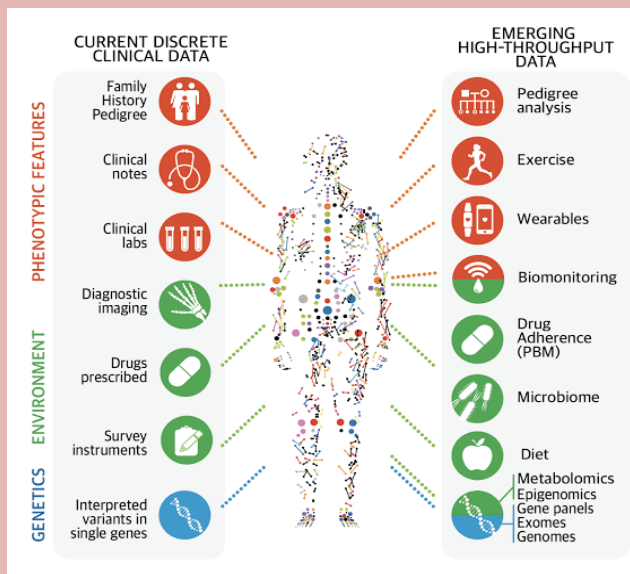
CURRENT DISCRETE CLINICAL DATA

EMERGING HIGH-THROUGHPUT DATA

PHENOTYPIC FEATURES

ENVIRONMENT

GENETICS

Family History Pedigree

Clinical notes

Clinical labs

Diagnostic imaging

Drugs prescribed

Survey instruments

Interpreted variants in single genes

Pedigree analysis

Exercise

Wearables

Biomonitoring

Drug Adherence (PBM)

Microbiome

Diet

Metabolomics
Epigenomics
Gene panels
Exomes
Genomes